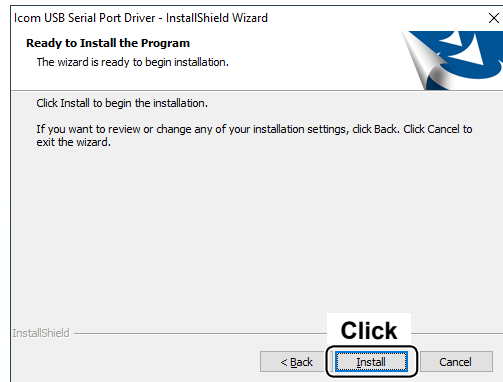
Icom USB Serial Port Driver - InstallShield Wizard

Ready to Install the Program

The wizard is ready to begin installation.

Click Install to begin the installation.

If you want to review or change any of your installation settings, click Back. Click Cancel to exit the wizard.

InstallShield

Click

< Back

Install

Cancel